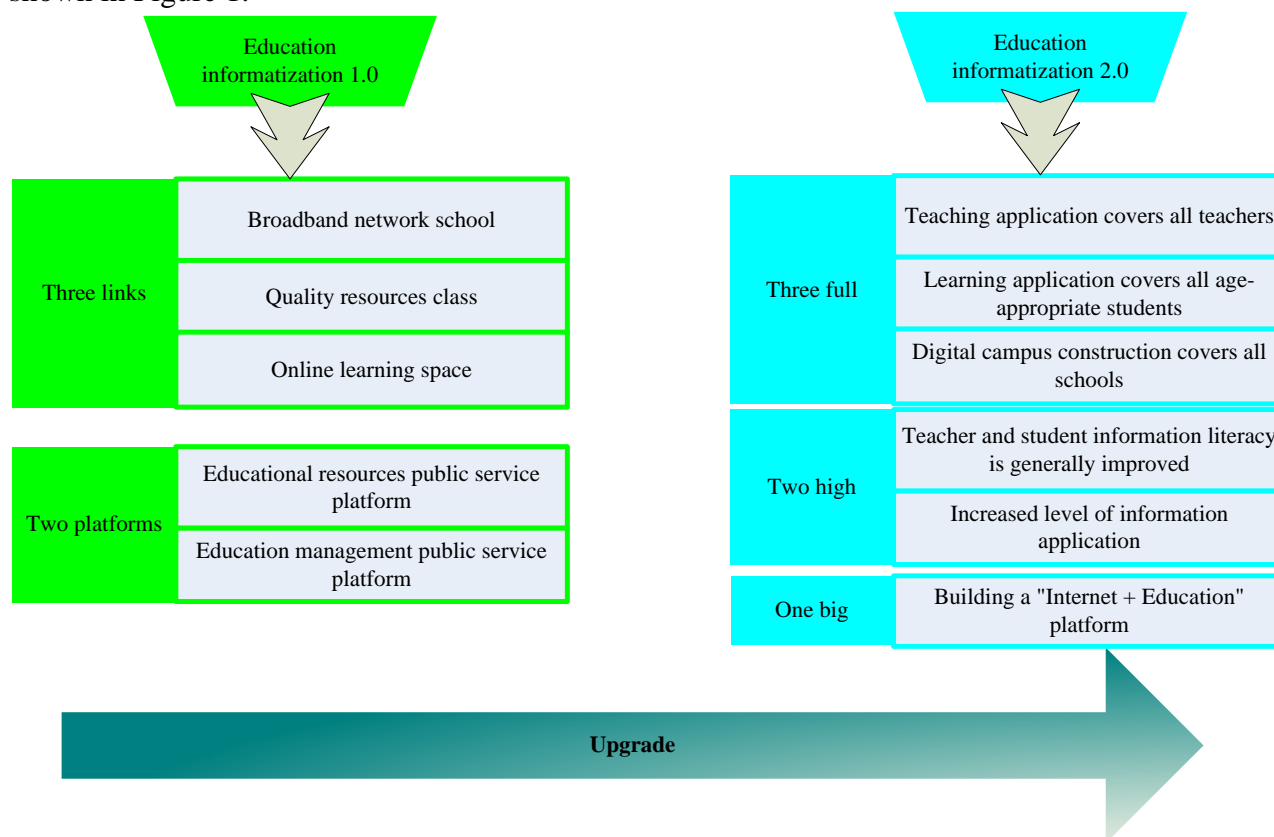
shown in Figure 1.

Education informatization 1.0

Three links

Broadband network school

Quality resources class

Online learning space

Two platforms

Educational resources public service platform

Education management public service platform

Education informatization 2.0

Three full

Teaching application covers all teachers

Learning application covers all age-appropriate students

Digital campus construction covers all schools

Two high

Teacher and student information literacy is generally improved

Increased level of information application

One big

Building a "Internet + Education" platform

Upgrade